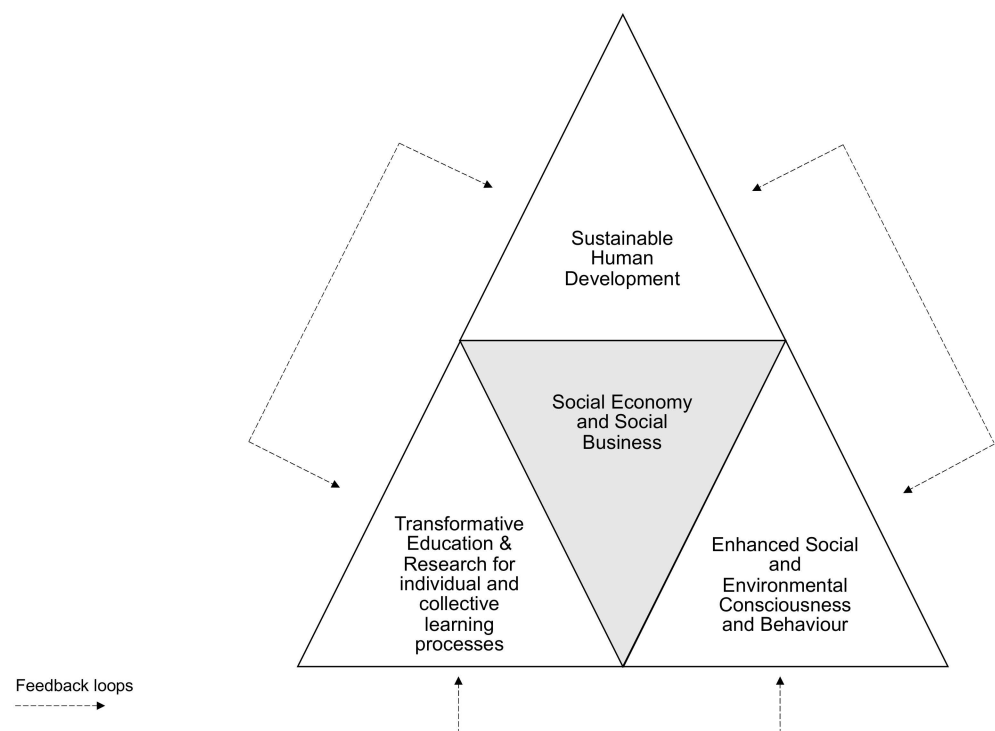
Sustainable Human Development

Social Economy and Social Business

Transformative Education & Research for individual and collective learning processes

Enhanced Social and Environmental Consciousness and Behaviour

Feedback loops